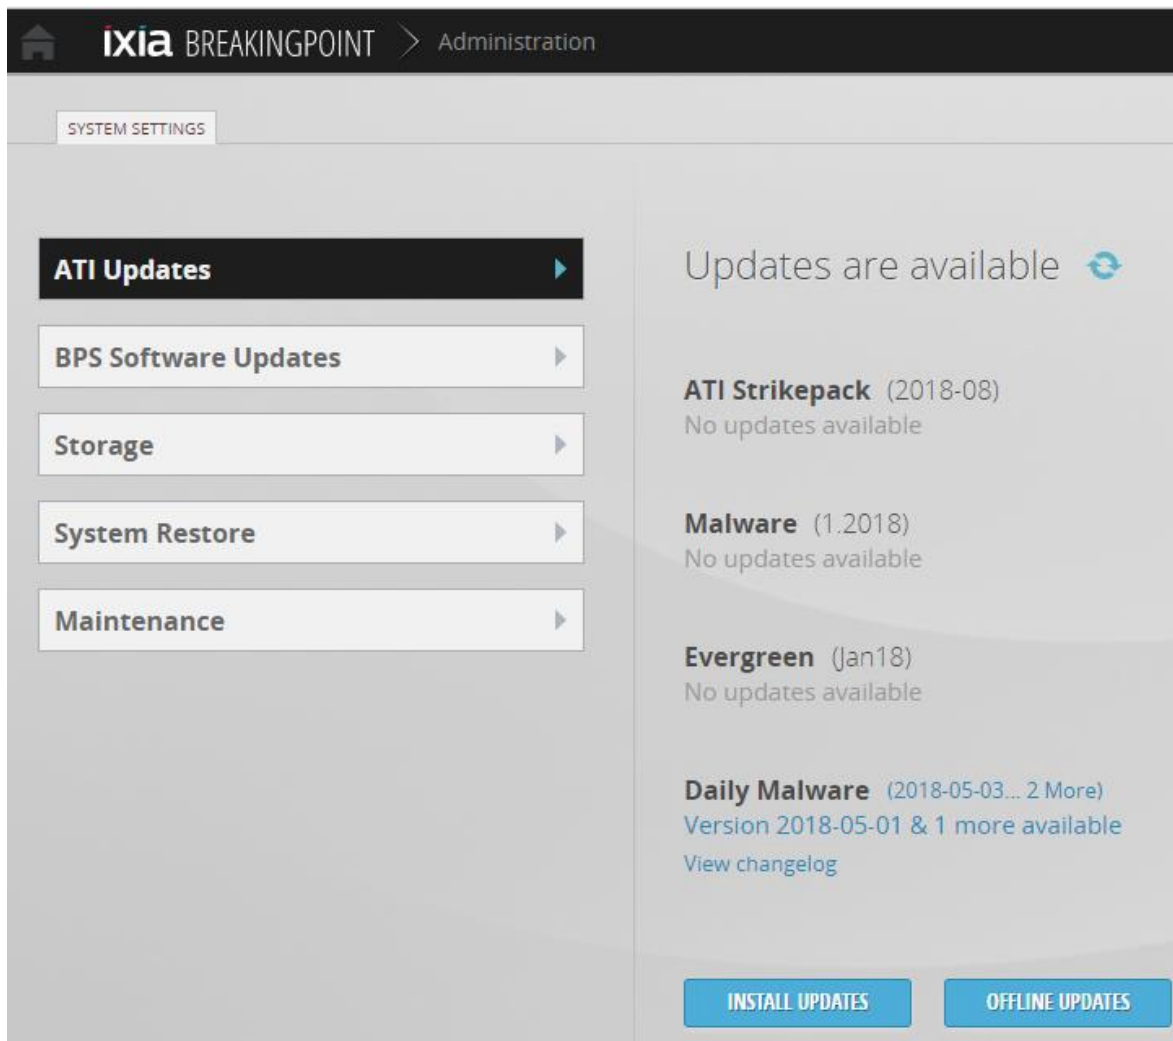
ixia BREAKINGPOINT > Administration

SYSTEM SETTINGS

ATI Updates

BPS Software Updates

Storage

System Restore

Maintenance

Updates are available

ATI Strikepack (2018-08)
No updates available

Malware (1.2018)
No updates available

Evergreen (Jan18)
No updates available

Daily Malware (2018-05-03... 2 More)
Version 2018-05-01 & 1 more available
View changelog

INSTALL UPDATES

OFFLINE UPDATES